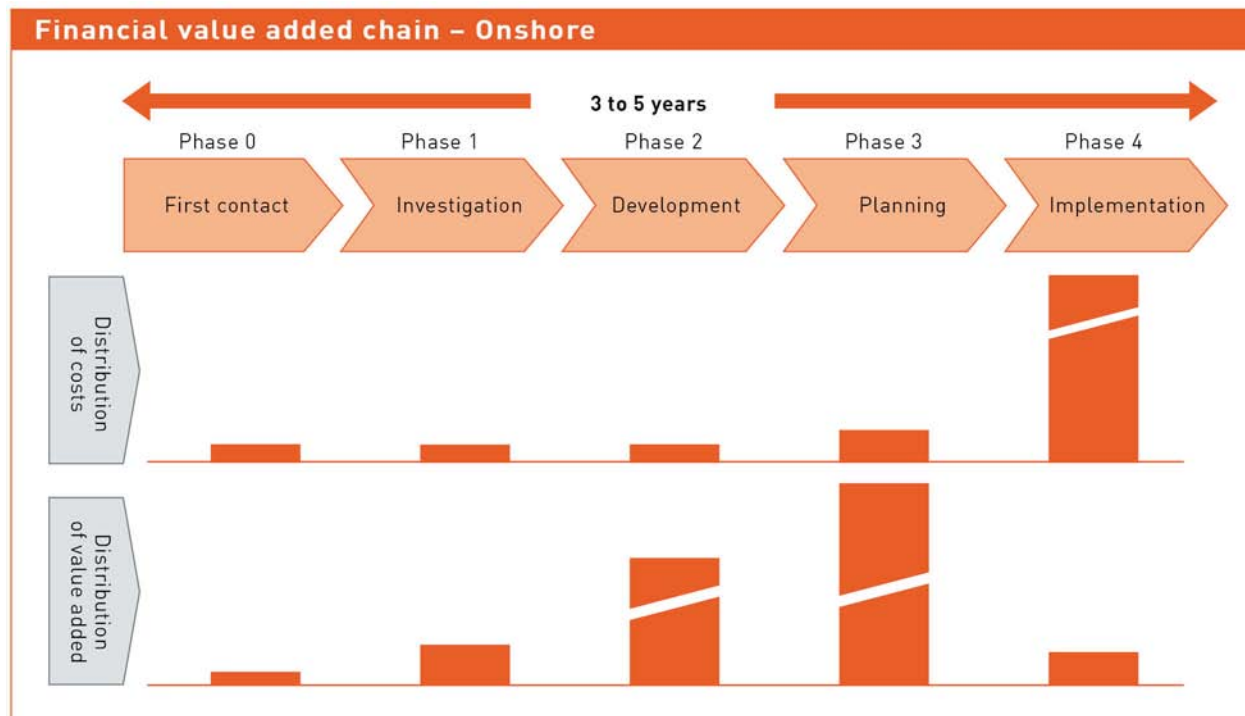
Financial value added chain – Onshore

3 to 5 years

Phase 0
First contact

Phase 1
Investigation

Phase 2
Development

Phase 3
Planning

Phase 4
Implementation

Distribution of costs

Distribution of value added